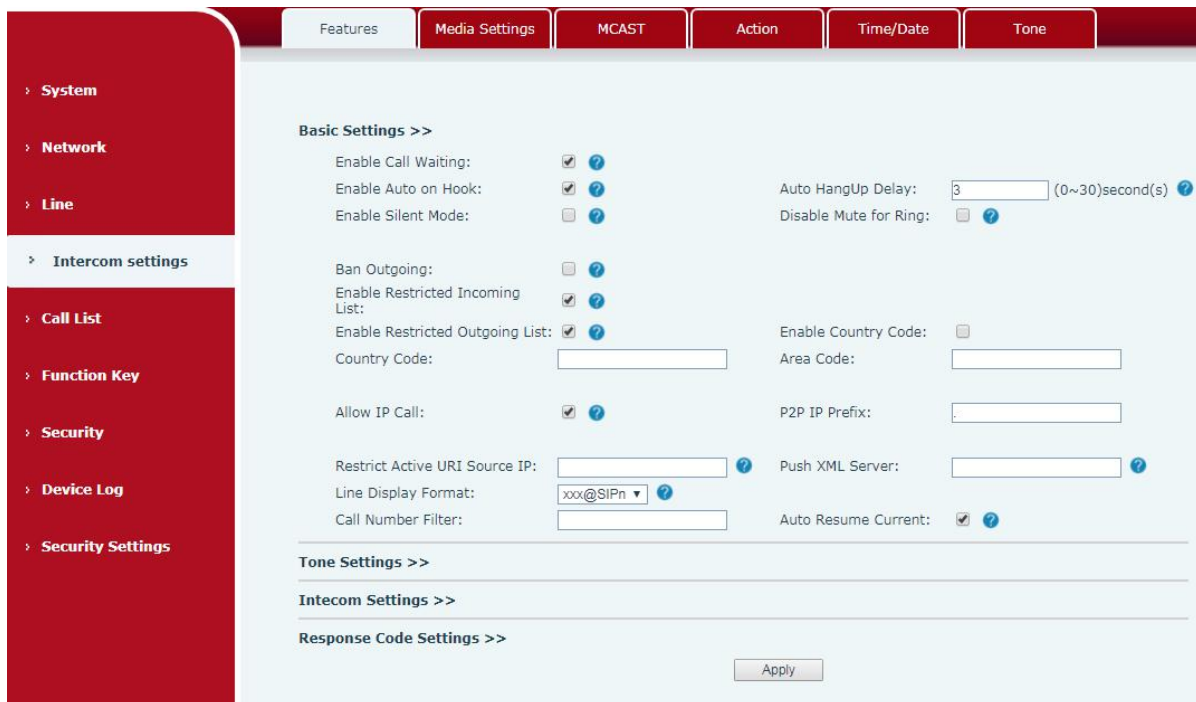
Features Media Settings MCAST Action Time/Date Tone

› System

› Network

› Line

› Intercom settings

› Call List

› Function Key

› Security

› Device Log

› Security Settings

Basic Settings >>

Enable Call Waiting:

Enable Auto on Hook:

Auto HangUp Delay: 3 (0~30)second(s)

Enable Silent Mode:

Disable Mute for Ring:

Ban Outgoing:

Enable Restricted Incoming List:

Enable Restricted Outgoing List:

Enable Country Code:

Country Code:

Area Code:

Allow IP Call:

P2P IP Prefix: .

Restrict Active URI Source IP:

Push XML Server:

Line Display Format: xxx@SIPn

Call Number Filter:

Auto Resume Current:

Tone Settings >>

Intecom Settings >>

Response Code Settings >>

Apply